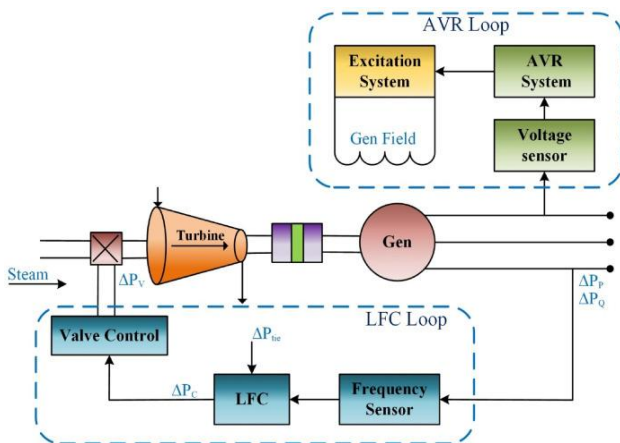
AVR Loop

Excitation System

AVR System

Gen Field

Voltage sensor

Turbine

Gen

Steam

$\Delta P_V$

$\Delta P_P$
$\Delta P_Q$

LFC Loop

Valve Control

$\Delta P_{tie}$

$\Delta P_C$

LFC

Frequency Sensor